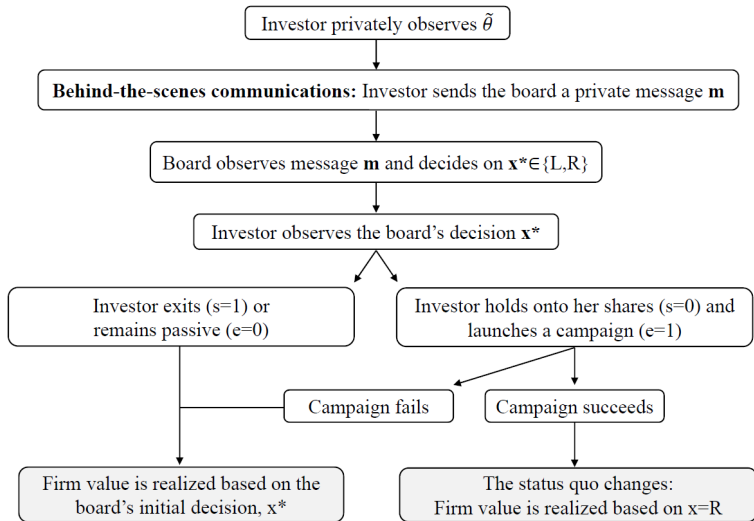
Investor privately observes $\tilde{\theta}$

**Behind-the-scenes communications:** Investor sends the board a private message **m**

Board observes message **m** and decides on **x***∈{L,R}

Investor observes the board's decision **x***

Investor exits (s=1) or remains passive (e=0)

Investor holds onto her shares (s=0) and launches a campaign (e=1)

Campaign fails

Campaign succeeds

Firm value is realized based on the board's initial decision, x*

The status quo changes: Firm value is realized based on x=R